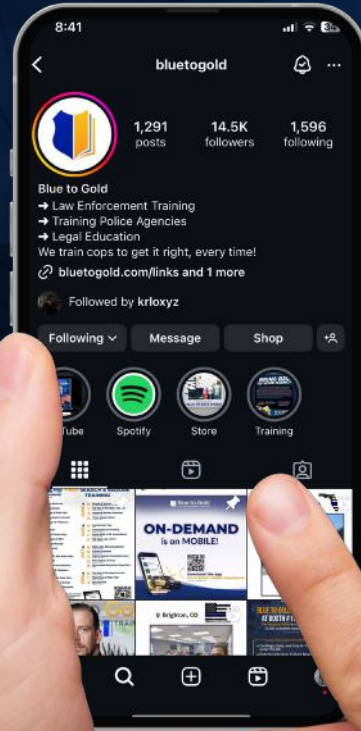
8:41

bluetogold

1,291 posts
14.5K followers
1,596 following

Blue to Gold
➜ Law Enforcement Training
➜ Training Police Agencies
➜ Legal Education
We train cops to get it right, every time!
bluetogold.com/links and 1 more

Followed by krloxyz

Following
Message
Shop

Tube
Spotify
Store
Training

TRAINING

ON-DEMAND is on MOBILE!

Brighton, CO

BLUE TO GOLD